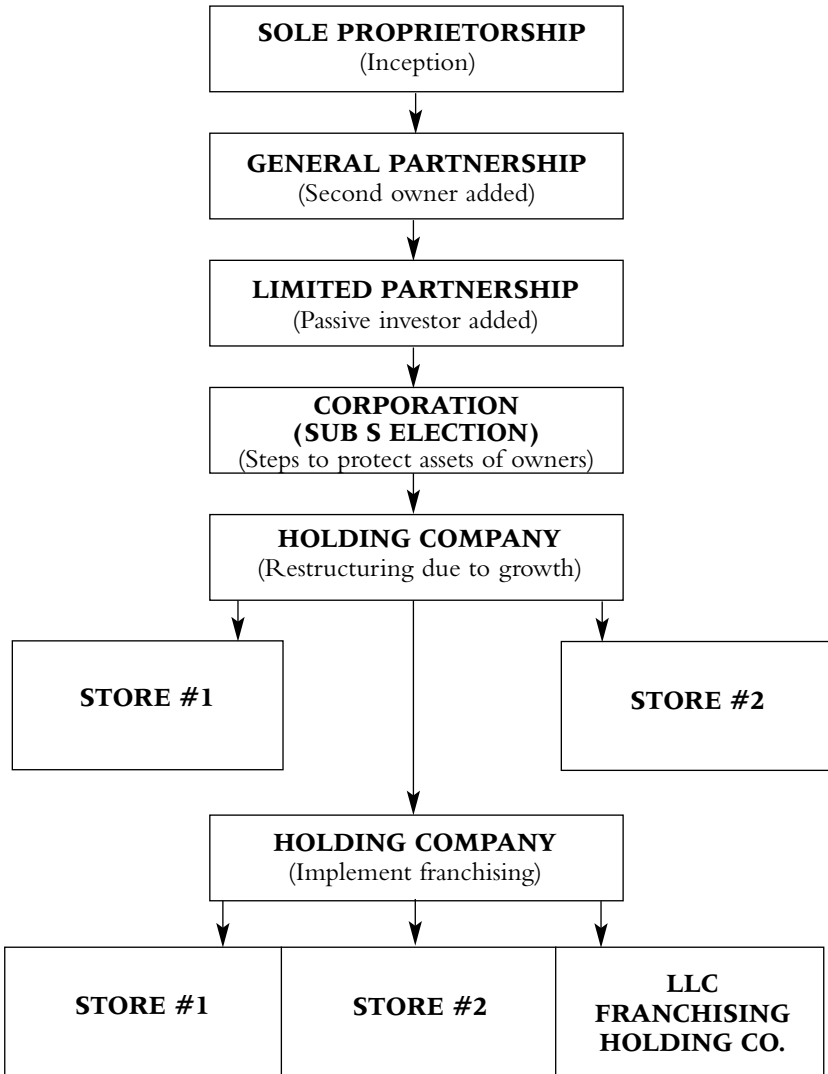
SOLE PROPRIETORSHIP
(Inception)

GENERAL PARTNERSHIP
(Second owner added)

LIMITED PARTNERSHIP
(Passive investor added)

CORPORATION
(SUB S ELECTION)
(Steps to protect assets of owners)

HOLDING COMPANY
(Restructuring due to growth)

STORE #1

STORE #2

HOLDING COMPANY
(Implement franchising)

STORE #1

STORE #2

LLC
FRANCHISING
HOLDING CO.